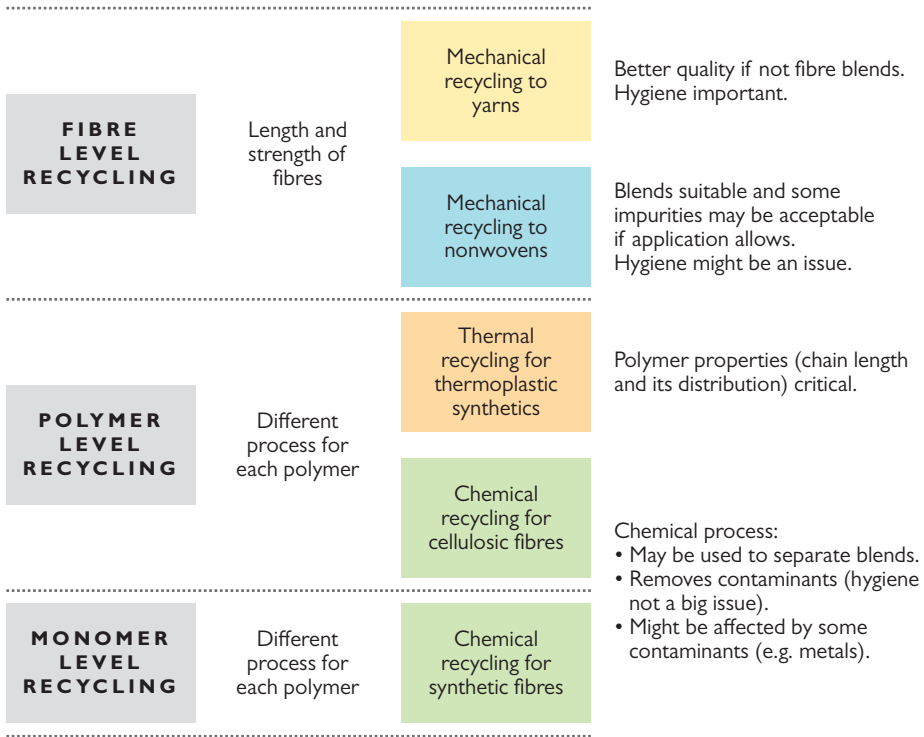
FIBRE LEVEL RECYCLING

Length and strength of fibres

Mechanical recycling to yarns

Better quality if not fibre blends. Hygiene important.

Mechanical recycling to nonwovens

Blends suitable and some impurities may be acceptable if application allows. Hygiene might be an issue.

POLYMER LEVEL RECYCLING

Different process for each polymer

Thermal recycling for thermoplastic synthetics

Polymer properties (chain length and its distribution) critical.

Chemical recycling for cellulosic fibres

MONOMER LEVEL RECYCLING

Different process for each polymer

Chemical recycling for synthetic fibres

Chemical process:
• May be used to separate blends.
• Removes contaminants (hygiene not a big issue).
• Might be affected by some contaminants (e.g. metals).